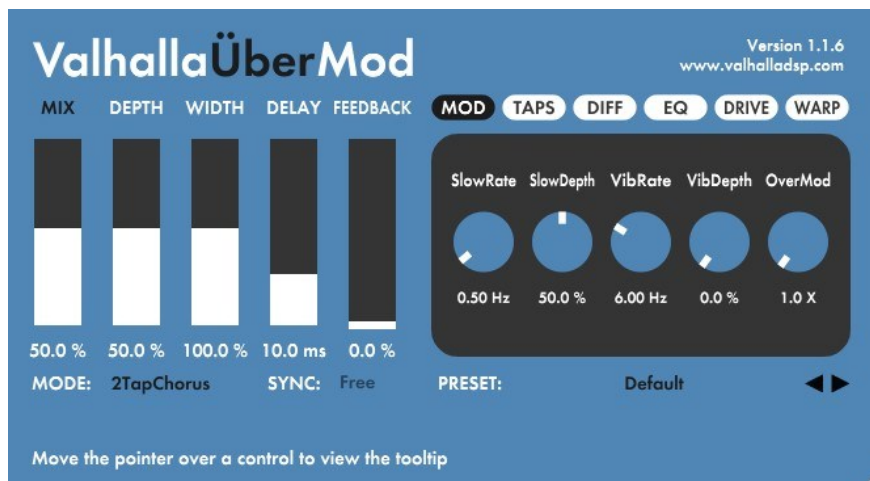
ValhallaÜberMod

Version 1.1.6
www.valhalladsp.com

MIX DEPTH WIDTH DELAY FEEDBACK

MOD TAPS DIFF EQ DRIVE WARP

SlowRate SlowDepth VibRate VibDepth OverMod

0.50 Hz 50.0 % 6.00 Hz 0.0 % 1.0 X

50.0 % 50.0 % 100.0 % 10.0 ms 0.0 %

MODE: 2TapChorus SYNC: Free PRESET: Default

Move the pointer over a control to view the tooltip